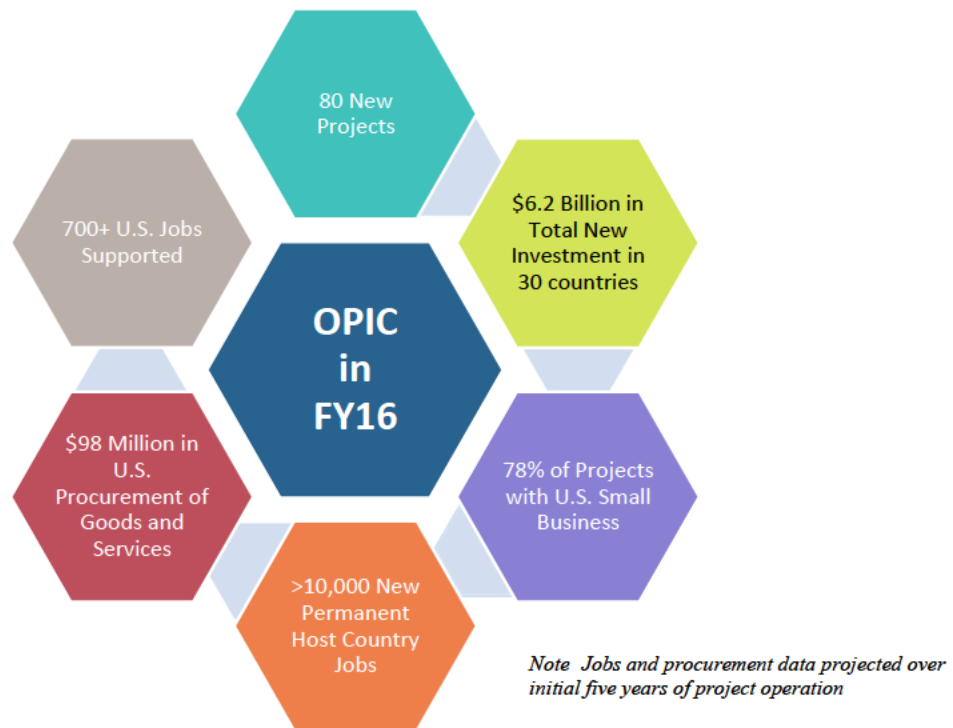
80 New Projects

$6.2 Billion in Total New Investment in 30 countries

78% of Projects with U.S. Small Business

>10,000 New Permanent Host Country Jobs

$98 Million in U.S. Procurement of Goods and Services

700+ U.S. Jobs Supported

OPIC in FY16

Note Jobs and procurement data projected over initial five years of project operation